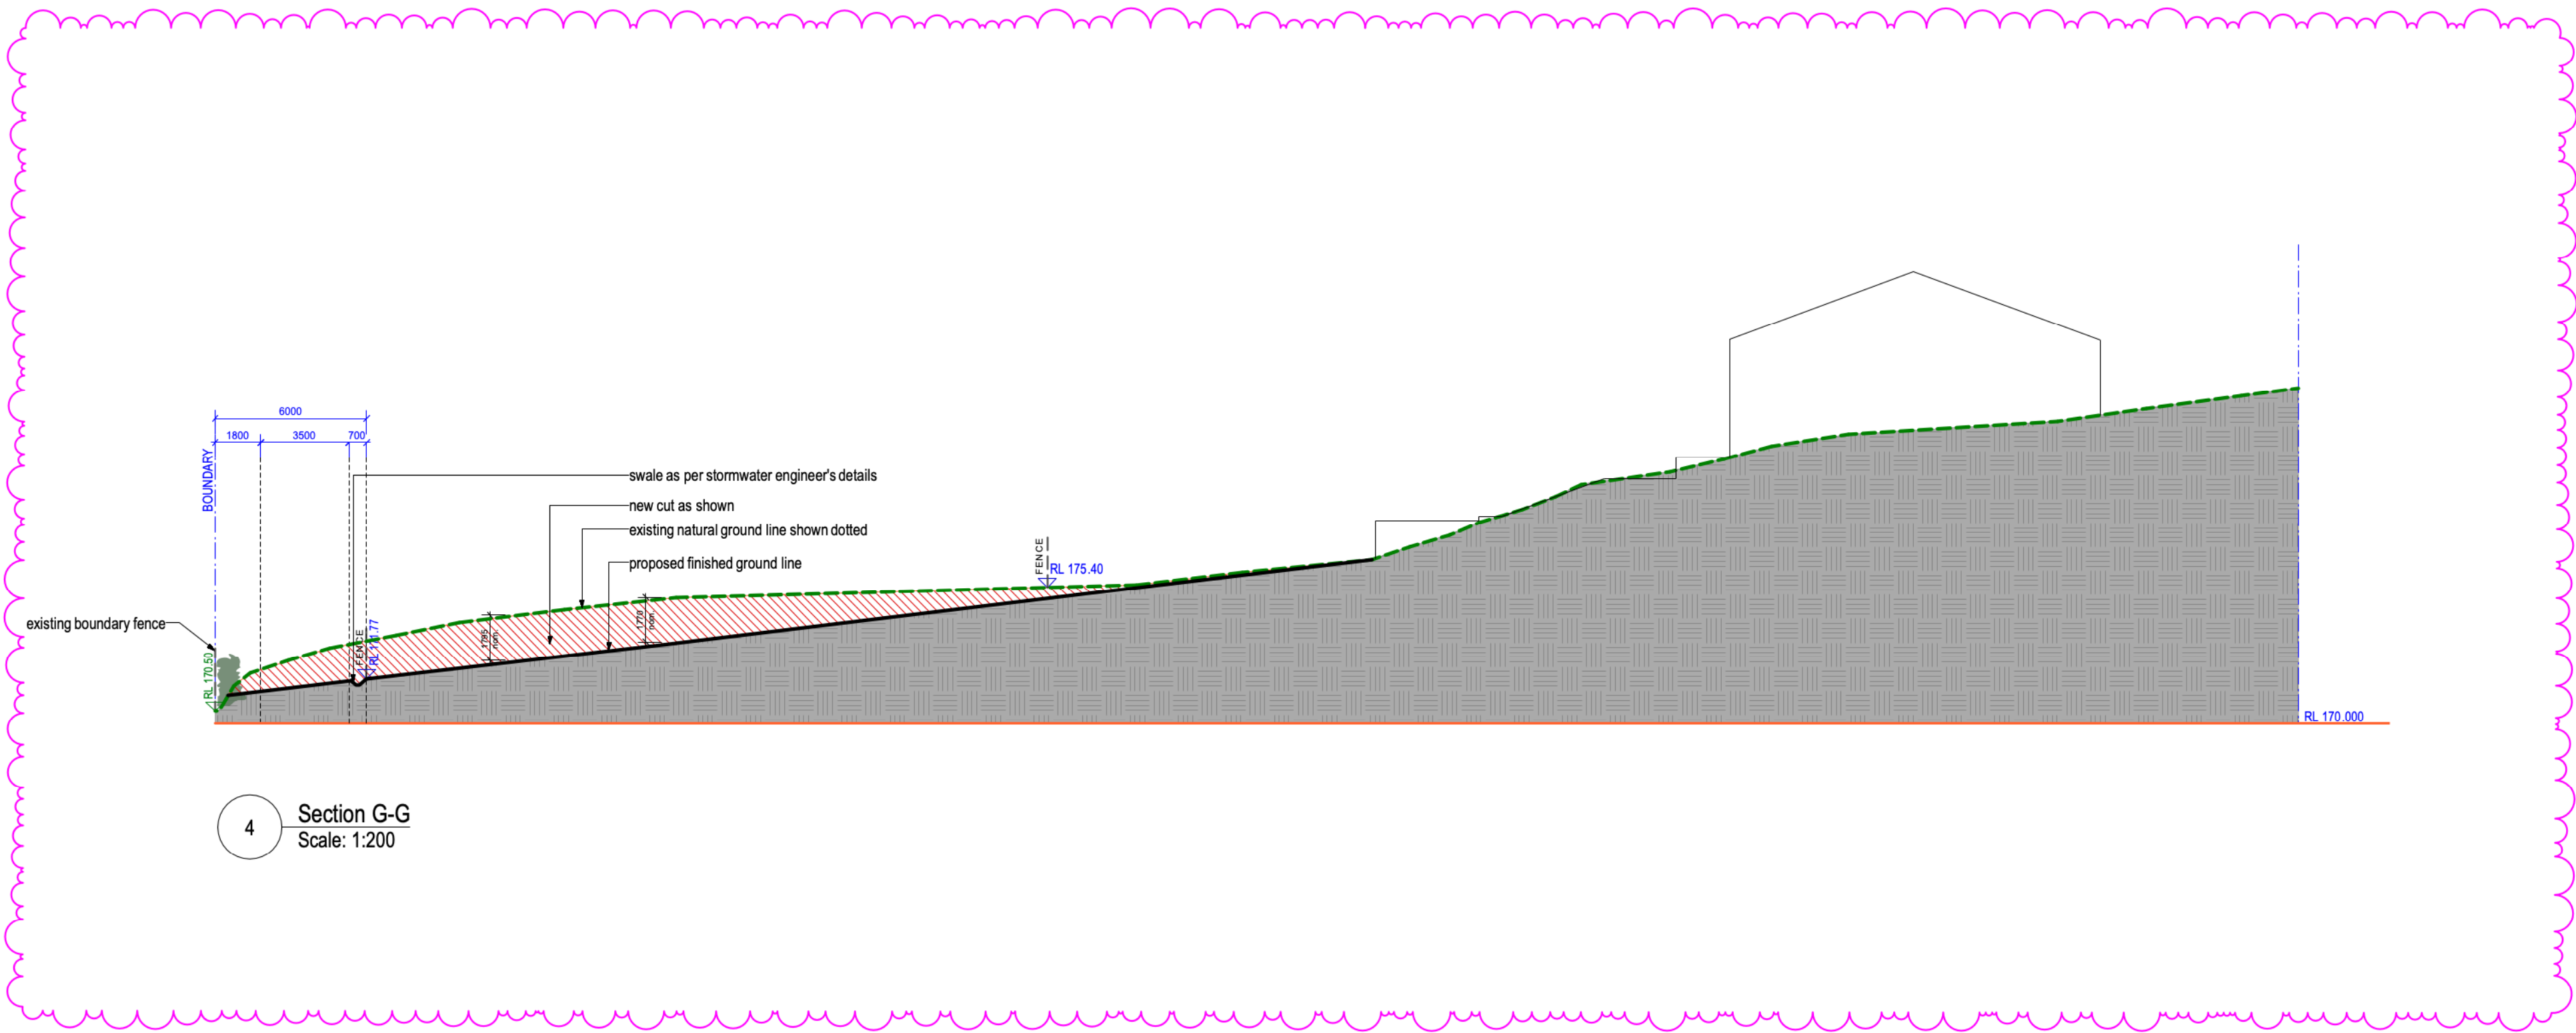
6000

1800 3500 700

BOUNDARY

swale as per stormwater engineer's details

new cut as shown

existing natural ground line shown dotted

proposed finished ground line

FENCE

RL 175.40

existing boundary fence

RL 170.50

FENCE

RL 1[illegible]77

1795 nom

1770 nom

RL 170.000

4

Section G-G

Scale: 1:200